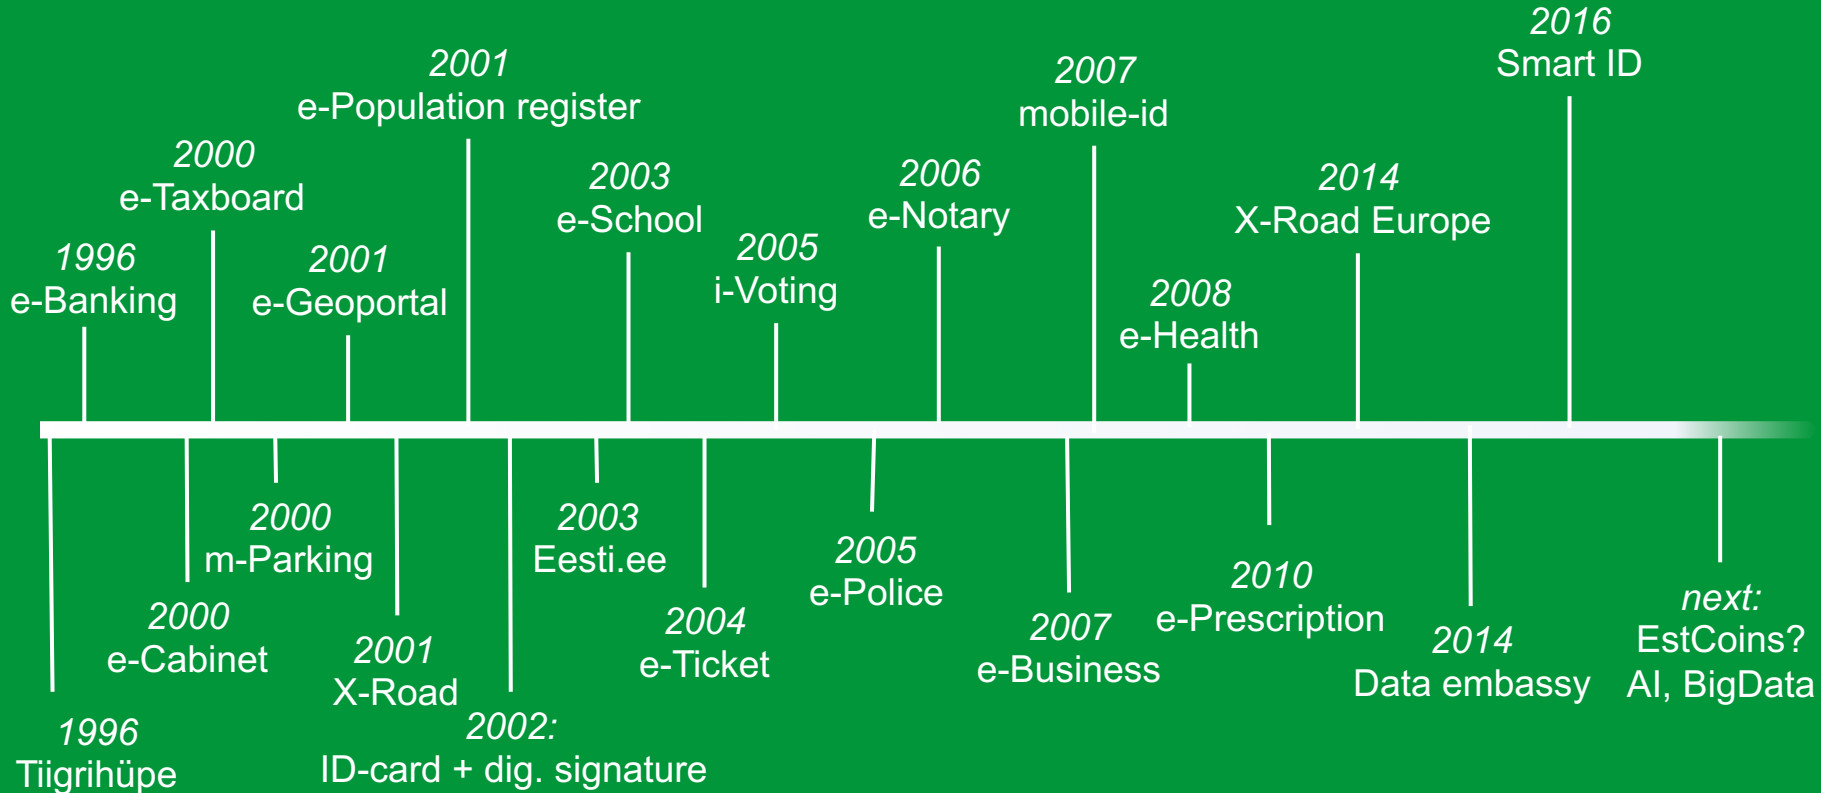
2016
Smart ID

2001
e-Population register

2007
mobile-id

2000
e-Taxboard

2003
e-School

2006
e-Notary

2014
X-Road Europe

2005
i-Voting

1996
e-Banking

2001
e-Geoportal

2008
e-Health

2000
m-Parking

2003
Eesti.ee

2005
e-Police

2010
e-Prescription

next:
EstCoins?
AI, BigData

2000
e-Cabinet

2004
e-Ticket

2007
e-Business

2014
Data embassy

2001
X-Road

1996
Tiigrihüpe

2002:
ID-card + dig. signature